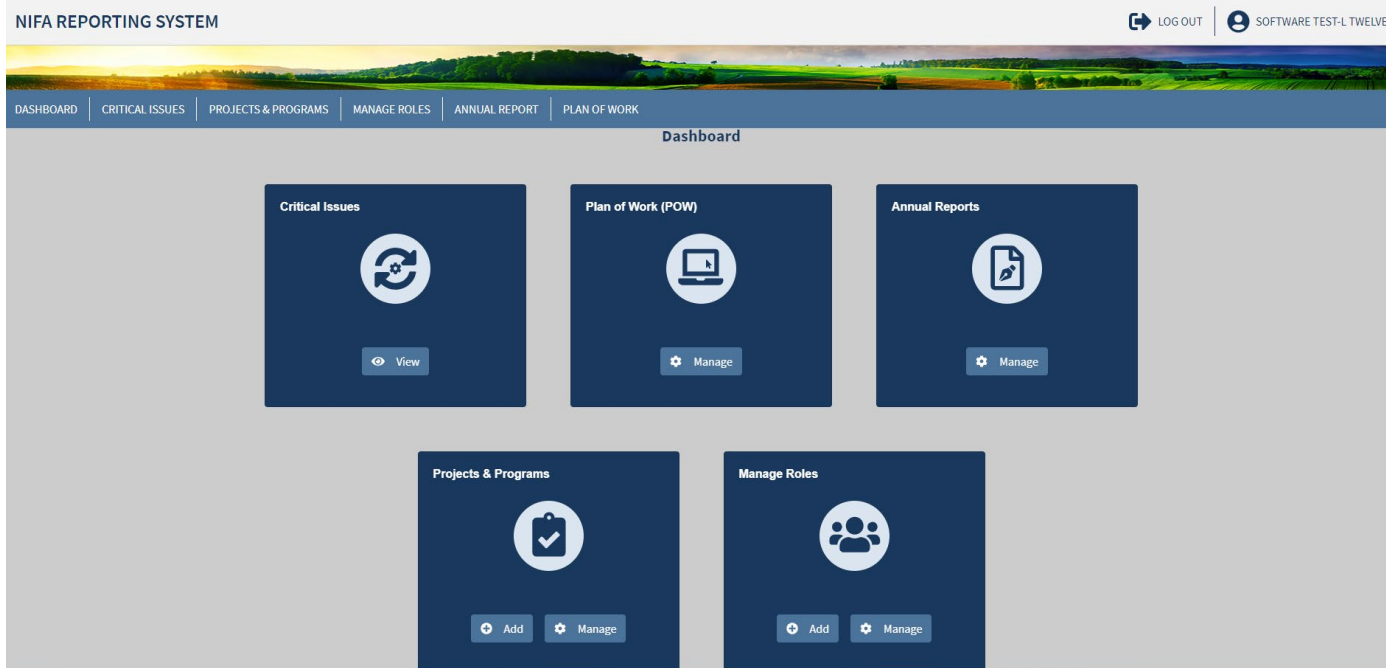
NIFA REPORTING SYSTEM

LOG OUT

SOFTWARE TEST-L TWELVE

DASHBOARD | CRITICAL ISSUES | PROJECTS & PROGRAMS | MANAGE ROLES | ANNUAL REPORT | PLAN OF WORK

Dashboard

Critical Issues

View

Plan of Work (POW)

Manage

Annual Reports

Manage

Projects & Programs

Add

Manage

Manage Roles

Add

Manage